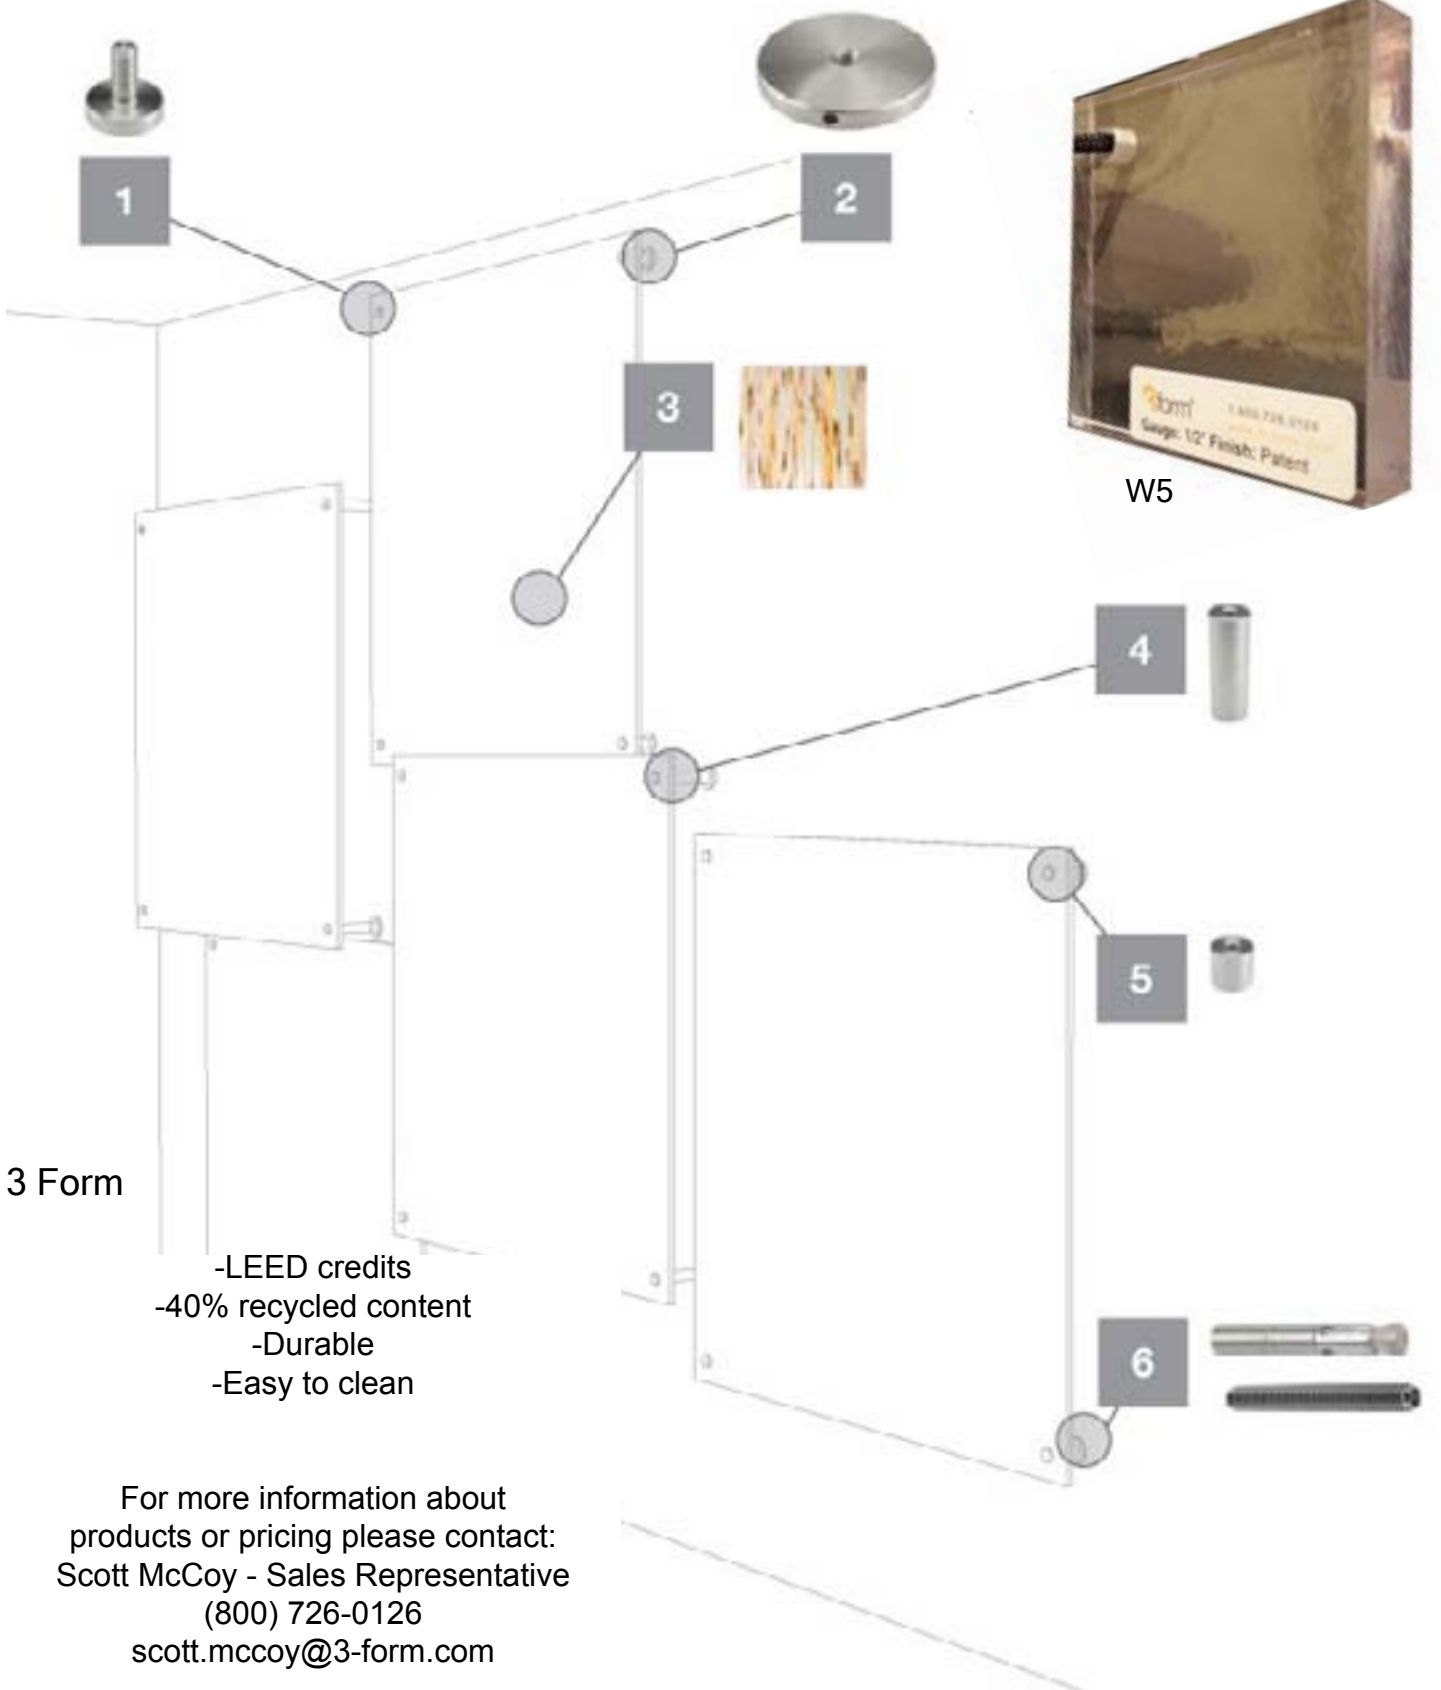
1

2

3

3form 1.800.726.0126
Gauge: 1/2" Finish: Patent

W5

4

5

6

3 Form

-LEED credits
-40% recycled content
-Durable
-Easy to clean

For more information about products or pricing please contact:
Scott McCoy - Sales Representative
(800) 726-0126
scott.mccoy@3-form.com